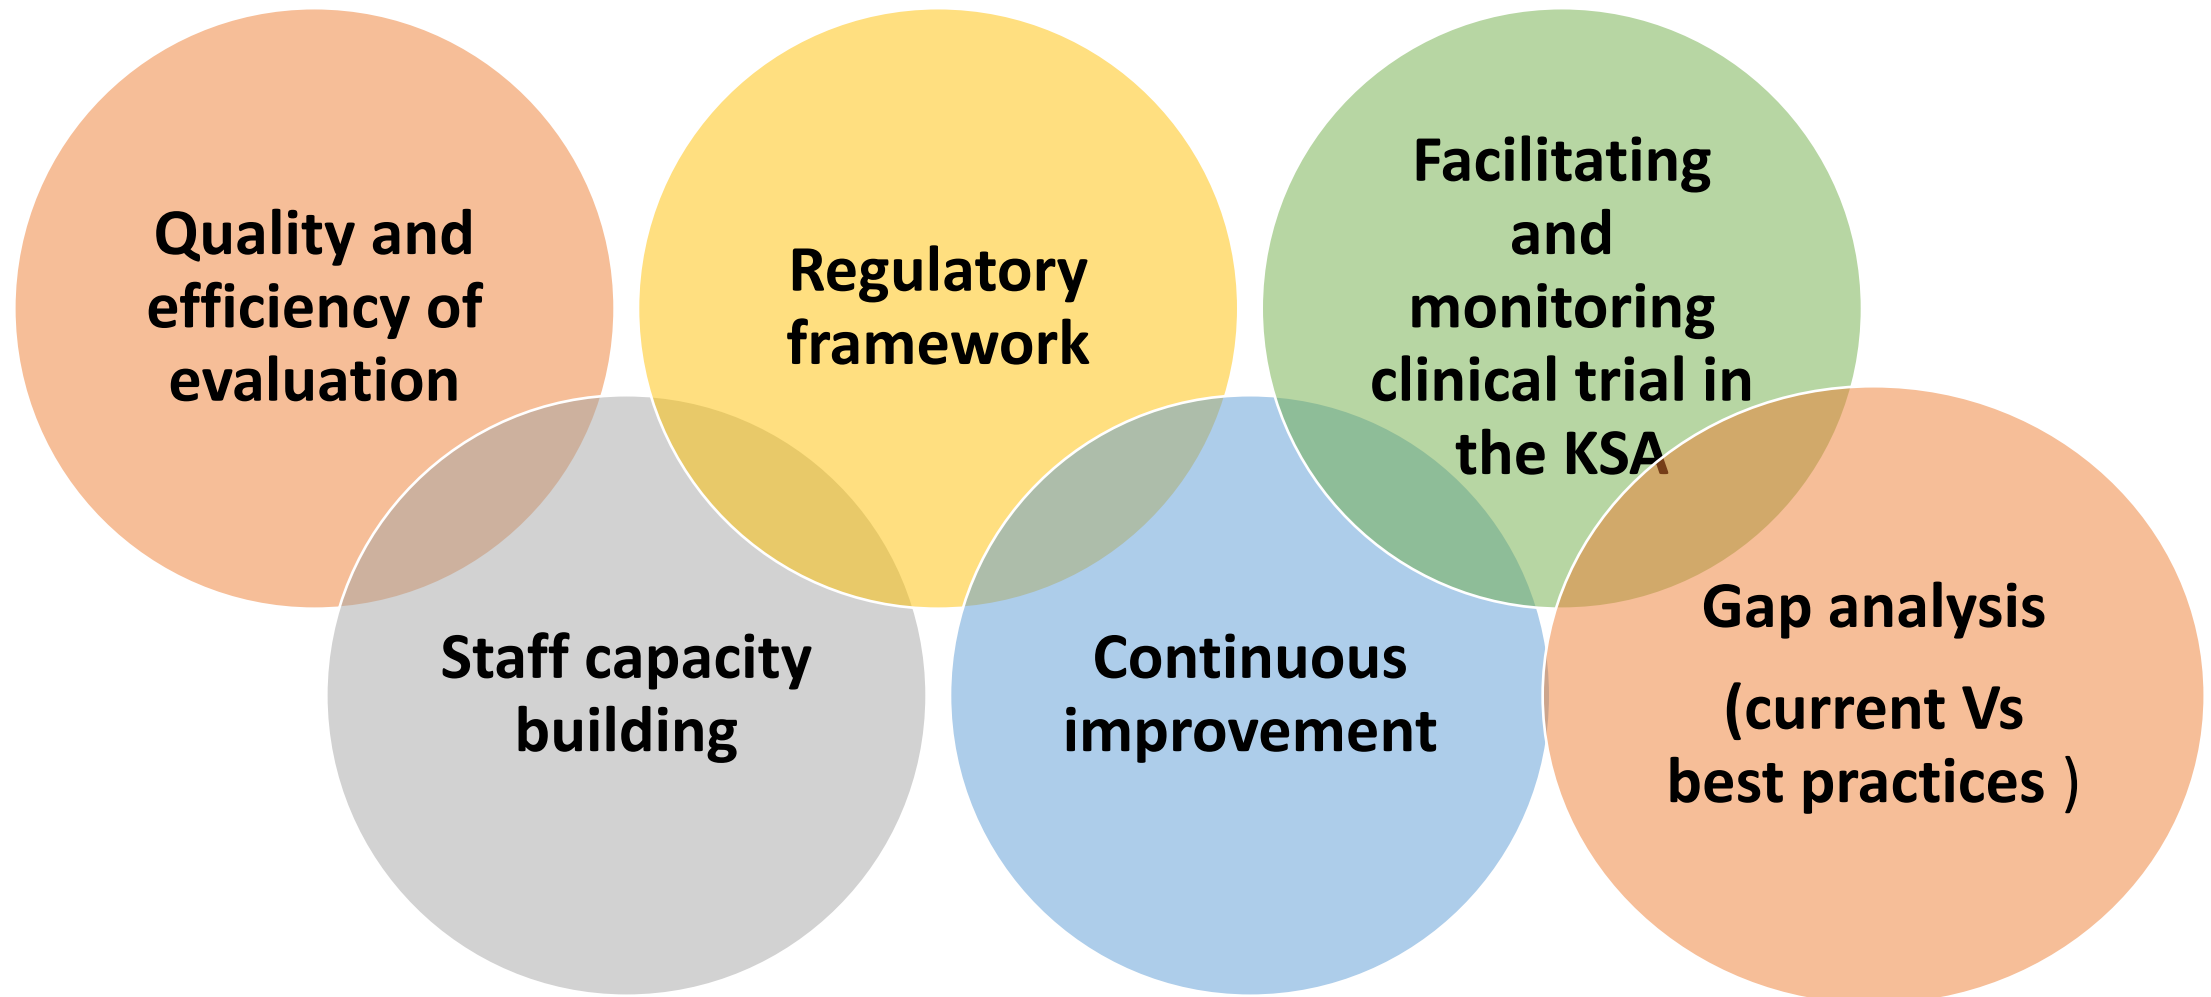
Quality and efficiency of evaluation

Regulatory framework

Facilitating and monitoring clinical trial in the KSA

Staff capacity building

Continuous improvement

Gap analysis

(current Vs best practices )